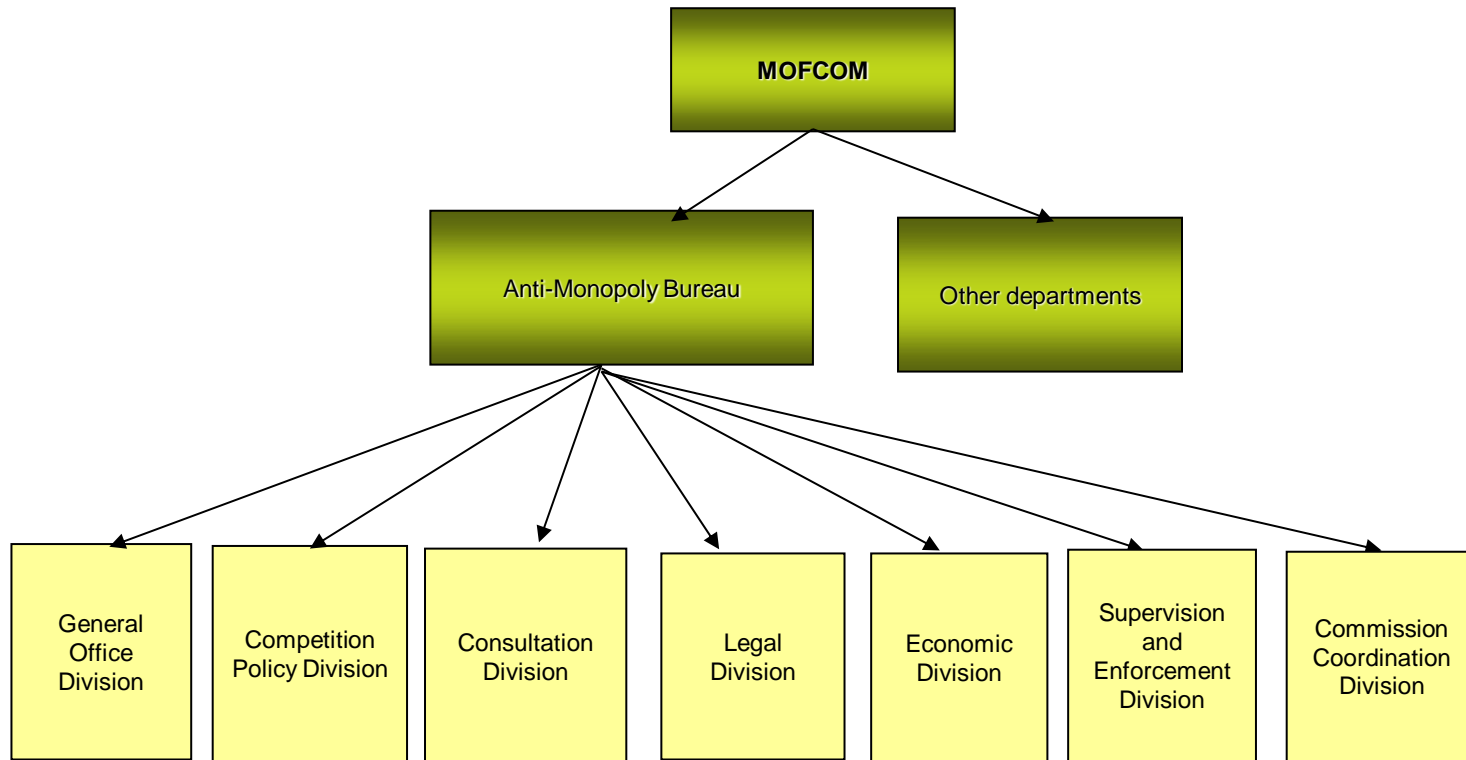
MOFCOM

Anti-Monopoly Bureau

Other departments

General Office Division

Competition Policy Division

Consultation Division

Legal Division

Economic Division

Supervision and Enforcement Division

Commission Coordination Division